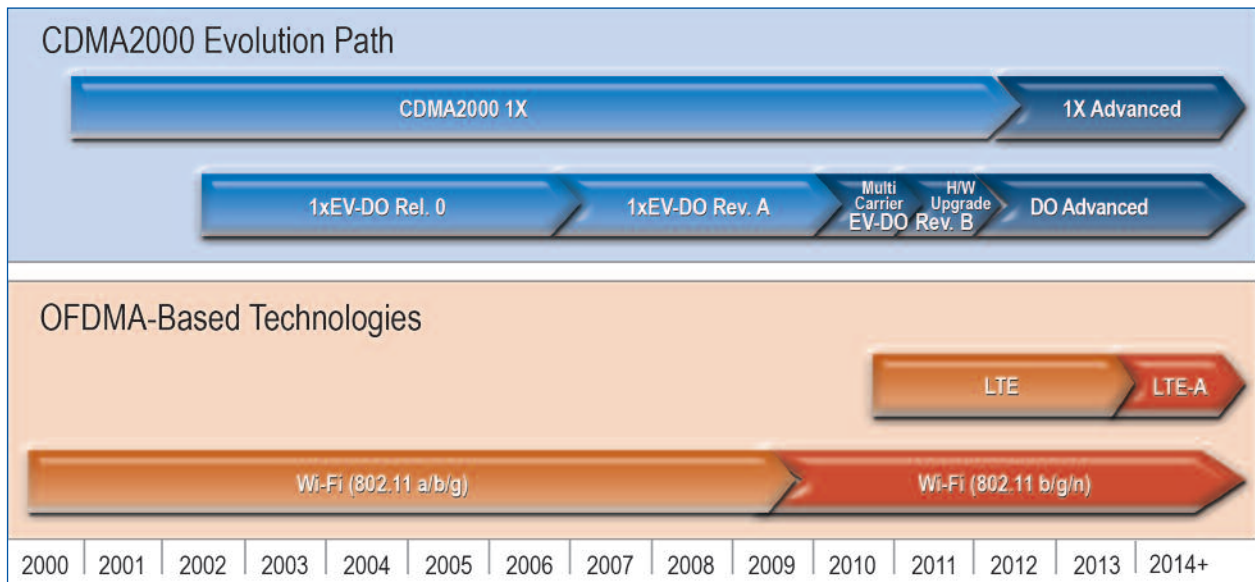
CDMA2000 Evolution Path

CDMA2000 1X

1X Advanced

1xEV-DO Rel. 0

1xEV-DO Rev. A

Multi Carrier

H/W Upgrade

EV-DO Rev. B

DO Advanced

OFDMA-Based Technologies

LTE

LTE-A

Wi-Fi (802.11 a/b/g)

Wi-Fi (802.11 b/g/n)

2000 | 2001 | 2002 | 2003 | 2004 | 2005 | 2006 | 2007 | 2008 | 2009 | 2010 | 2011 | 2012 | 2013 | 2014+